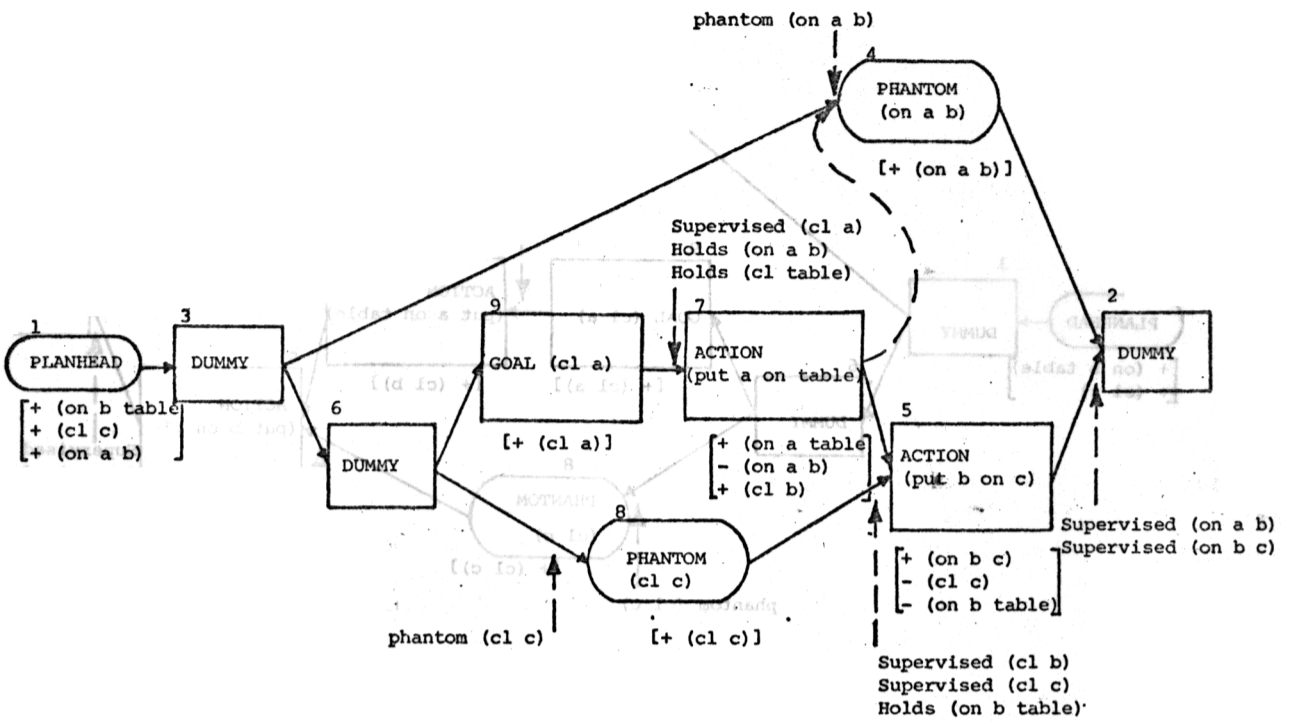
phantom (on a b)

4
PHANTOM
(on a b)

[+ (on a b)]

Supervised (cl a)
Holds (on a b)
Holds (cl table)

1
PLANHEAD

[+ (on b table)
+ (cl c)
+ (on a b)]

3
DUMMY

9
GOAL (cl a)

[+ (cl a)]

7
ACTION
(put a on table)

2
DUMMY

6
DUMMY

[+ (on a table)
- (on a b)
+ (cl b)]

5
ACTION
(put b on c)

8
PHANTOM
(cl c)

[+ (cl c)]

phantom (cl c)

Supervised (on a b)
Supervised (on b c)

[+ (on b c)
- (cl c)
- (on b table)]

Supervised (cl b)
Supervised (cl c)
Holds (on b table)